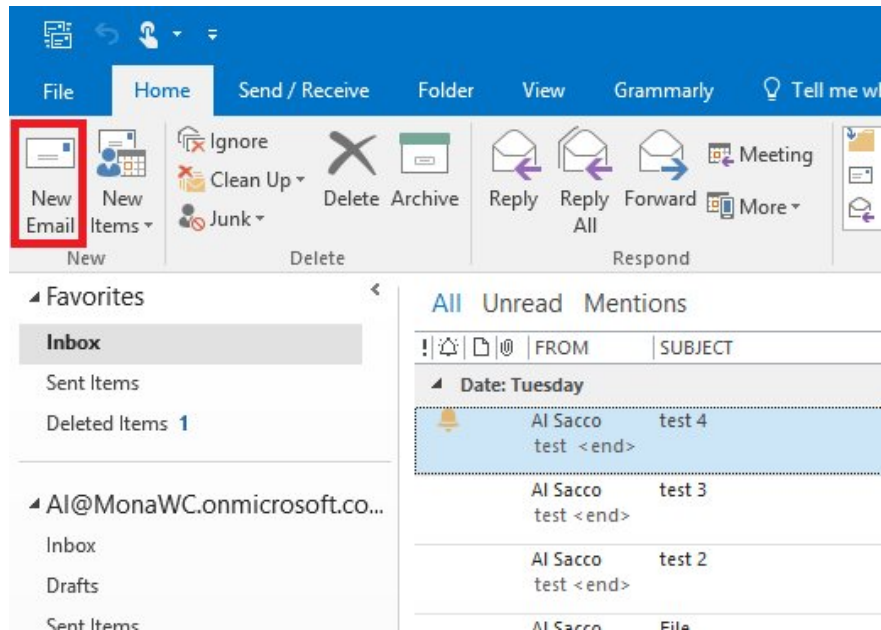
File Home Send / Receive Folder View Grammarly Tell me wh

New Email New Items ▾
New

Ignore
Clean Up ▾
Junk ▾
Delete Archive
Delete

Reply Reply All Forward Meeting More ▾
Respond

◢ Favorites
Inbox
Sent Items
Deleted Items 1

◢ Al@MonaWC.onmicrosoft.co...
Inbox
Drafts
Sent Items

All Unread Mentions

| ! | FROM | SUBJECT |
|---|---|---|
| ◢ Date: Tuesday | | |
| | Al Sacco test <end> | test 4 |
| | Al Sacco test <end> | test 3 |
| | Al Sacco test <end> | test 2 |
| | Al Sacco | File |